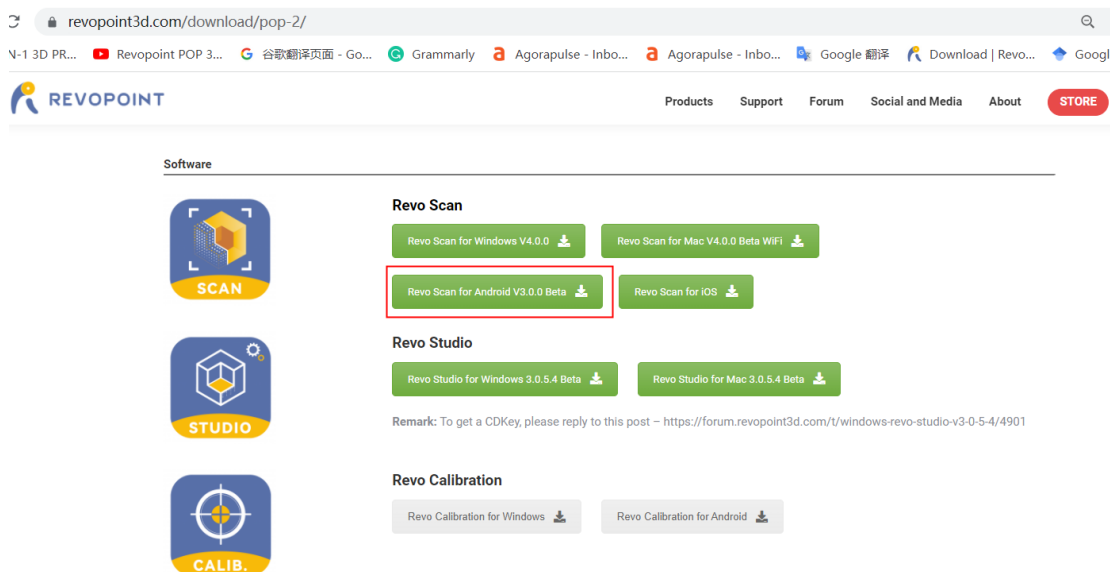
revopoint3d.com/download/pop-2/

N-1 3D PR... Revopoint POP 3... 谷歌翻译页面 - Go... Grammarly Agorapulse - Inbo... Agorapulse - Inbo... Google 翻译 Download | Revo... Googl

REVOPOINT

Products Support Forum Social and Media About STORE

Software

SCAN

Revo Scan

Revo Scan for Windows V4.0.0

Revo Scan for Mac V4.0.0 Beta WiFi

Revo Scan for Android V3.0.0 Beta

Revo Scan for iOS

STUDIO

Revo Studio

Revo Studio for Windows 3.0.5.4 Beta

Revo Studio for Mac 3.0.5.4 Beta

Remark: To get a CDKey, please reply to this post – https://forum.revopoint3d.com/t/windows-revo-studio-v3-0-5-4/4901

CALIB.

Revo Calibration

Revo Calibration for Windows

Revo Calibration for Android